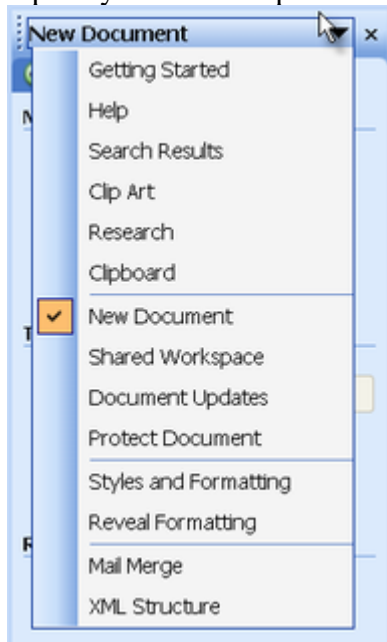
New Document

Getting Started
Help
Search Results
Clip Art
Research
Clipboard
New Document
Shared Workspace
Document Updates
Protect Document
Styles and Formatting
Reveal Formatting
Mail Merge
XML Structure